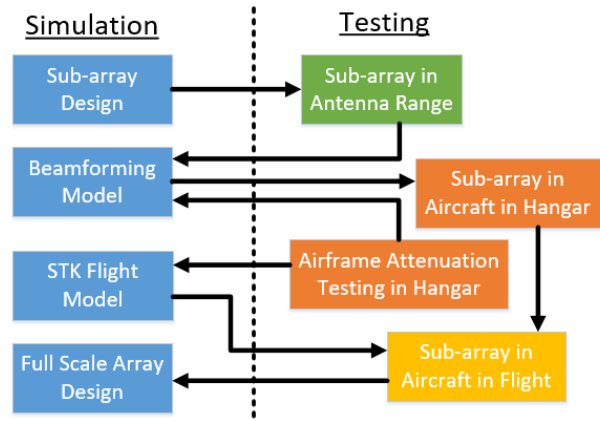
Simulation

Testing

Sub-array Design

Sub-array in Antenna Range

Beamforming Model

Sub-array in Aircraft in Hangar

STK Flight Model

Airframe Attenuation Testing in Hangar

Full Scale Array Design

Sub-array in Aircraft in Flight